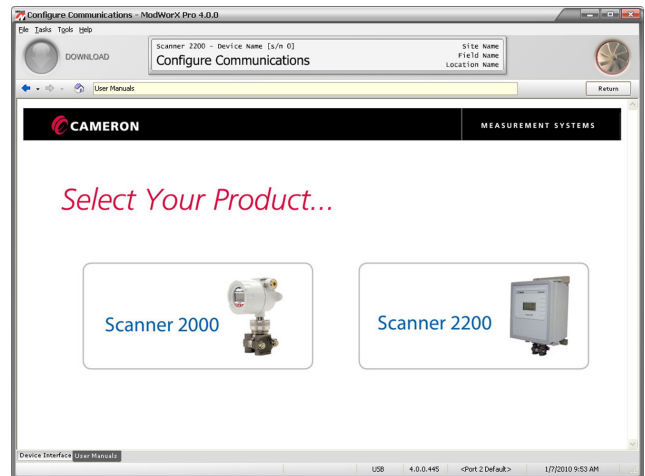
Configure Communications - ModWorX Pro 4.0.0

File Tasks Tools Help

DOWNLOAD

Scanner 2200 - Device Name [s/n 0]
Configure Communications

Site Name
Field Name
Location Name

User Manuals

Return

CAMERON

MEASUREMENT SYSTEMS

Select Your Product...

Scanner 2000

Scanner 2200

Device Interface User Manuals

USB 4.0.0.445 <Port 2 Default> 1/7/2010 9:53 AM